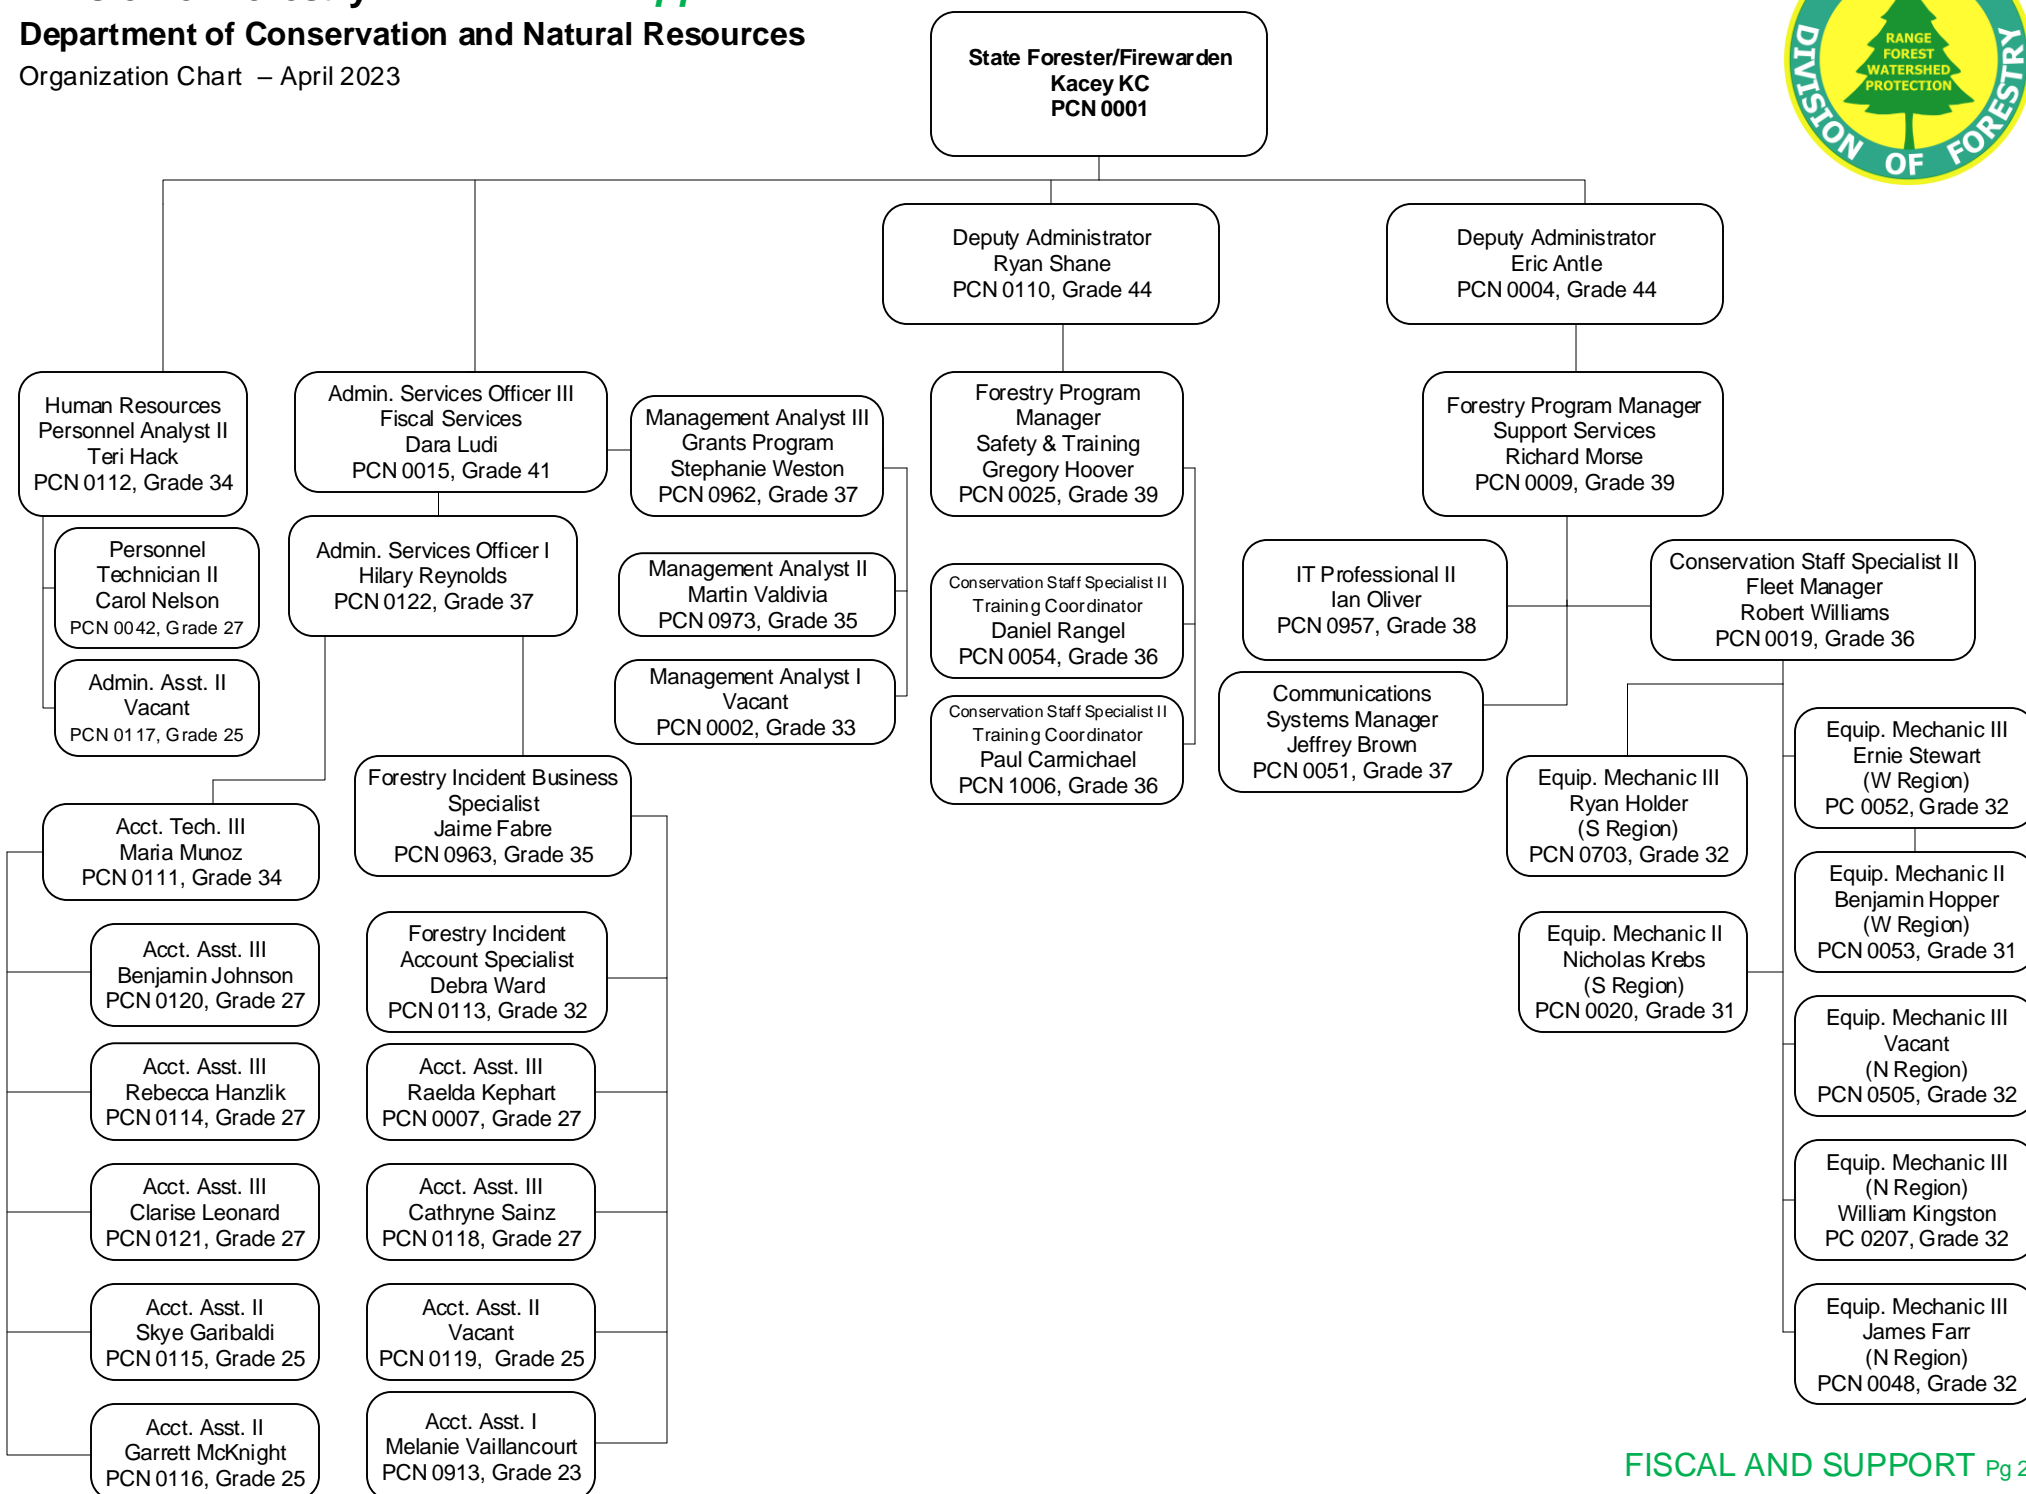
Department of Conservation and Natural Resources
Organization Chart – April 2023

State Forester/Firewarden
Kacey KC
PCN 0001

RANGE FOREST WATERSHED PROTECTION
DIVISION OF FORESTRY

Deputy Administrator
Ryan Shane
PCN 0110, Grade 44

Deputy Administrator
Eric Antle
PCN 0004, Grade 44

Human Resources Personnel Analyst II
Teri Hack
PCN 0112, Grade 34

Personnel Technician II
Carol Nelson
PCN 0042, Grade 27

Admin. Asst. II
Vacant
PCN 0117, Grade 25

Admin. Services Officer III
Fiscal Services
Dara Ludi
PCN 0015, Grade 41

Admin. Services Officer I
Hilary Reynolds
PCN 0122, Grade 37

Management Analyst III
Grants Program
Stephanie Weston
PCN 0962, Grade 37

Management Analyst II
Martin Valdivia
PCN 0973, Grade 35

Management Analyst I
Vacant
PCN 0002, Grade 33

Forestry Program Manager
Safety & Training
Gregory Hoover
PCN 0025, Grade 39

Conservation Staff Specialist II
Training Coordinator
Daniel Rangel
PCN 0054, Grade 36

Conservation Staff Specialist II
Training Coordinator
Paul Carmichael
PCN 1006, Grade 36

Forestry Program Manager
Support Services
Richard Morse
PCN 0009, Grade 39

IT Professional II
Ian Oliver
PCN 0957, Grade 38

Conservation Staff Specialist II
Fleet Manager
Robert Williams
PCN 0019, Grade 36

Communications Systems Manager
Jeffrey Brown
PCN 0051, Grade 37

Acct. Tech. III
Maria Munoz
PCN 0111, Grade 34

Forestry Incident Business Specialist
Jaime Fabre
PCN 0963, Grade 35

Acct. Asst. III
Benjamin Johnson
PCN 0120, Grade 27

Forestry Incident Account Specialist
Debra Ward
PCN 0113, Grade 32

Acct. Asst. III
Rebecca Hanzlik
PCN 0114, Grade 27

Acct. Asst. III
Raelda Kephart
PCN 0007, Grade 27

Acct. Asst. III
Clarise Leonard
PCN 0121, Grade 27

Acct. Asst. III
Cathryne Sainz
PCN 0118, Grade 27

Acct. Asst. II
Skye Garibaldi
PCN 0115, Grade 25

Acct. Asst. II
Vacant
PCN 0119, Grade 25

Acct. Asst. II
Garrett McKnight
PCN 0116, Grade 25

Acct. Asst. I
Melanie Vaillancourt
PCN 0913, Grade 23

Equip. Mechanic III
Ryan Holder
(S Region)
PCN 0703, Grade 32

Equip. Mechanic II
Nicholas Krebs
(S Region)
PCN 0020, Grade 31

Equip. Mechanic III
Ernie Stewart
(W Region)
PC 0052, Grade 32

Equip. Mechanic II
Benjamin Hopper
(W Region)
PCN 0053, Grade 31

Equip. Mechanic III
Vacant
(N Region)
PCN 0505, Grade 32

Equip. Mechanic III
(N Region)
William Kingston
PC 0207, Grade 32

Equip. Mechanic III
James Farr
(N Region)
PCN 0048, Grade 32

FISCAL AND SUPPORT Pg 2